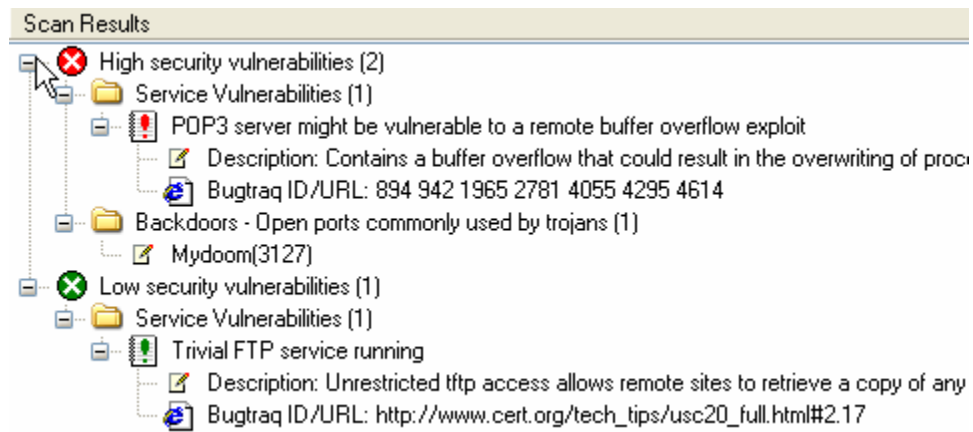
Scan Results

High security vulnerabilities (2)

Service Vulnerabilities (1)

POP3 server might be vulnerable to a remote buffer overflow exploit

Description: Contains a buffer overflow that could result in the overwriting of proc

Bugtraq ID/URL: 894 942 1965 2781 4055 4295 4614

Backdoors - Open ports commonly used by trojans (1)

Mydoom(3127)

Low security vulnerabilities (1)

Service Vulnerabilities (1)

Trivial FTP service running

Description: Unrestricted tftp access allows remote sites to retrieve a copy of any

Bugtraq ID/URL: http://www.cert.org/tech_tips/usc20_full.html#2.17